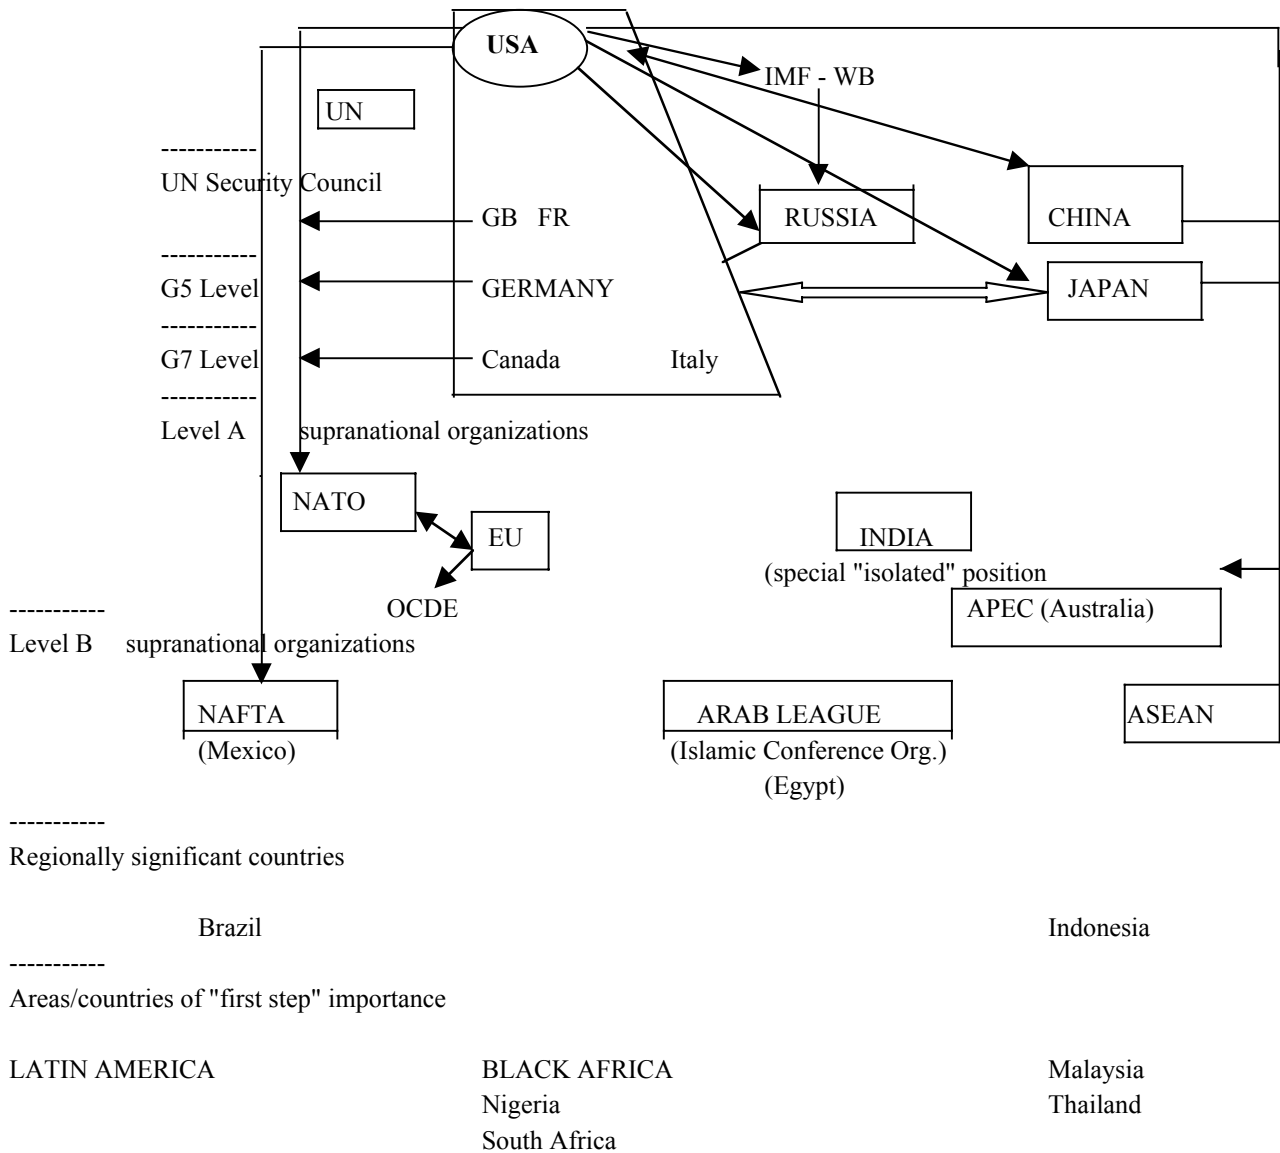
USA

IMF - WB

UN

-----------
UN Security Council

GB FR

RUSSIA

CHINA

-----------
G5 Level

GERMANY

JAPAN

-----------
G7 Level

Canada

Italy

-----------
Level A supranational organizations

NATO

EU

INDIA
(special "isolated" position

OCDE

APEC (Australia)

-----------
Level B supranational organizations

NAFTA
(Mexico)

ARAB LEAGUE
(Islamic Conference Org.)
(Egypt)

ASEAN

-----------
Regionally significant countries

Brazil

Indonesia

-----------
Areas/countries of "first step" importance

LATIN AMERICA

BLACK AFRICA
Nigeria
South Africa

Malaysia
Thailand